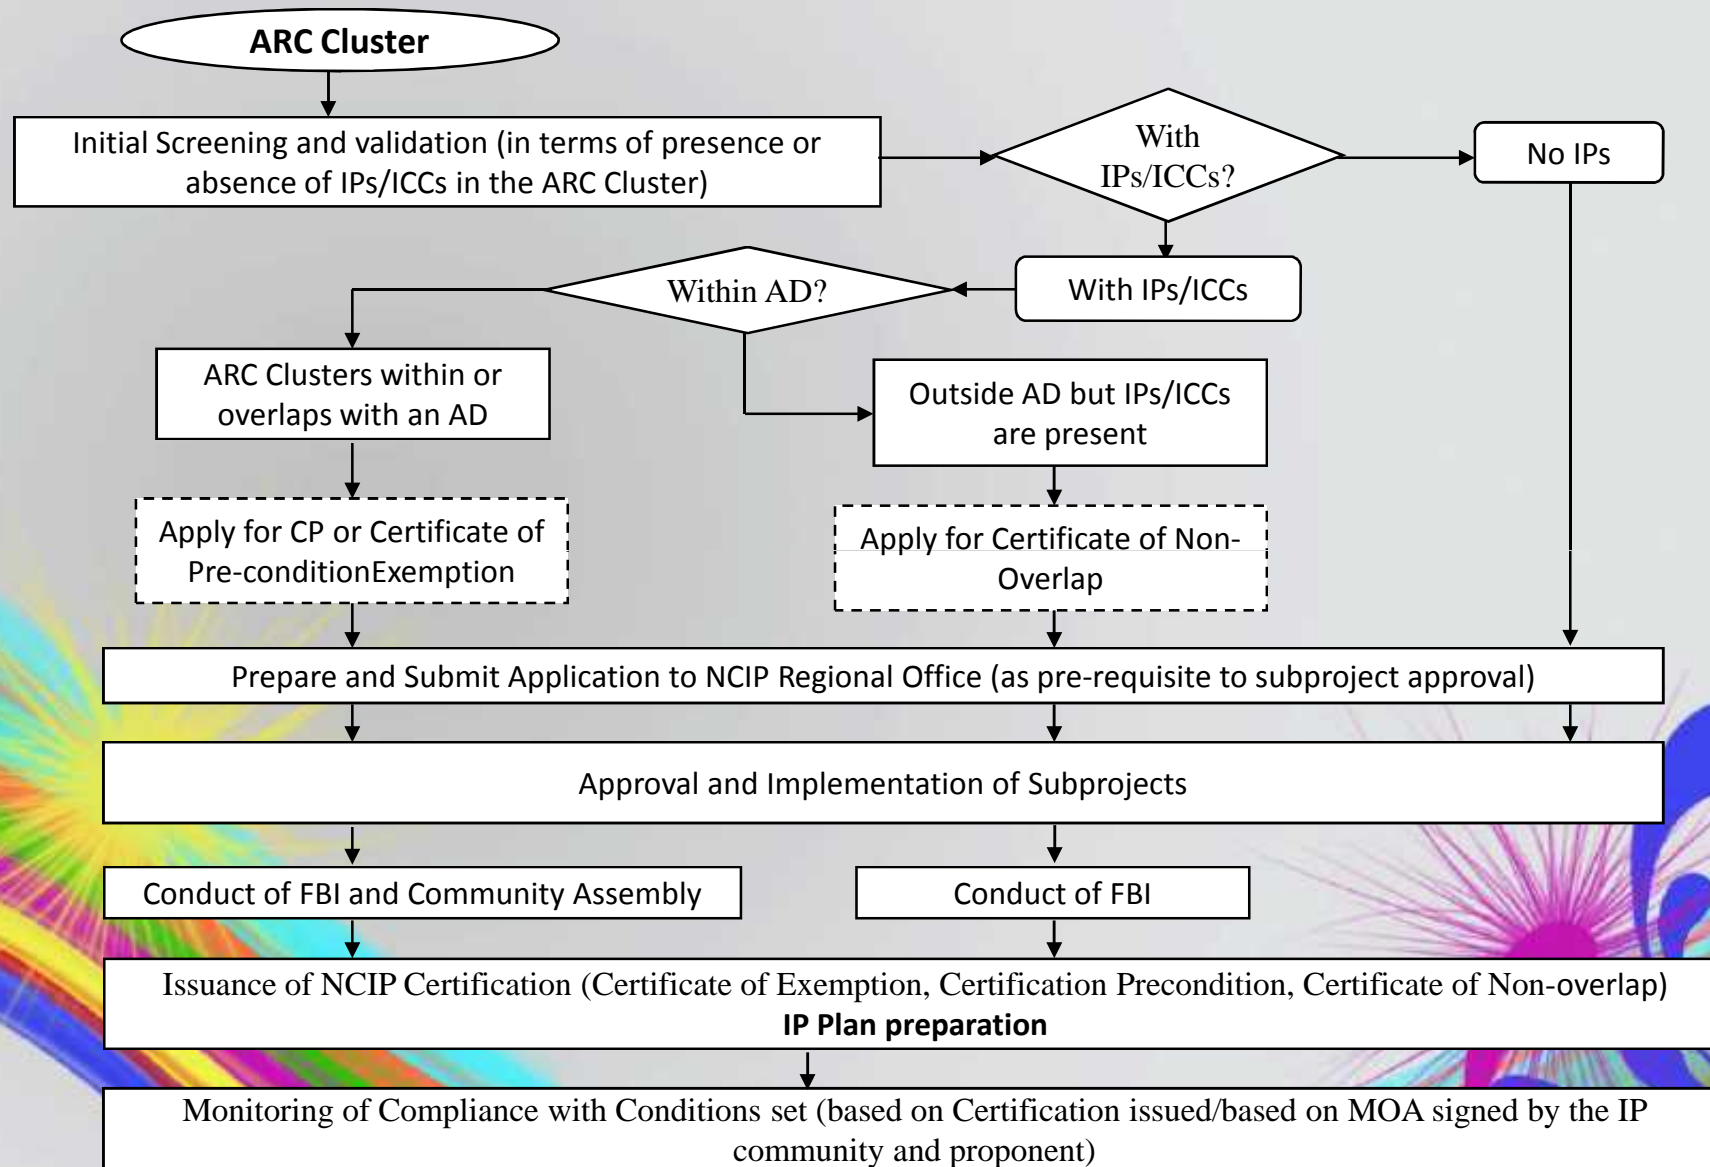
ARC Cluster

Initial Screening and validation (in terms of presence or absence of IPs/ICCs in the ARC Cluster)

With IPs/ICCs?

No IPs

Within AD?

With IPs/ICCs

ARC Clusters within or overlaps with an AD

Outside AD but IPs/ICCs are present

Apply for CP or Certificate of Pre-conditionExemption

Apply for Certificate of Non-Overlap

Prepare and Submit Application to NCIP Regional Office (as pre-requisite to subproject approval)

Approval and Implementation of Subprojects

Conduct of FBI and Community Assembly

Conduct of FBI

Issuance of NCIP Certification (Certificate of Exemption, Certification Precondition, Certificate of Non-overlap)
IP Plan preparation

Monitoring of Compliance with Conditions set (based on Certification issued/based on MOA signed by the IP community and proponent)